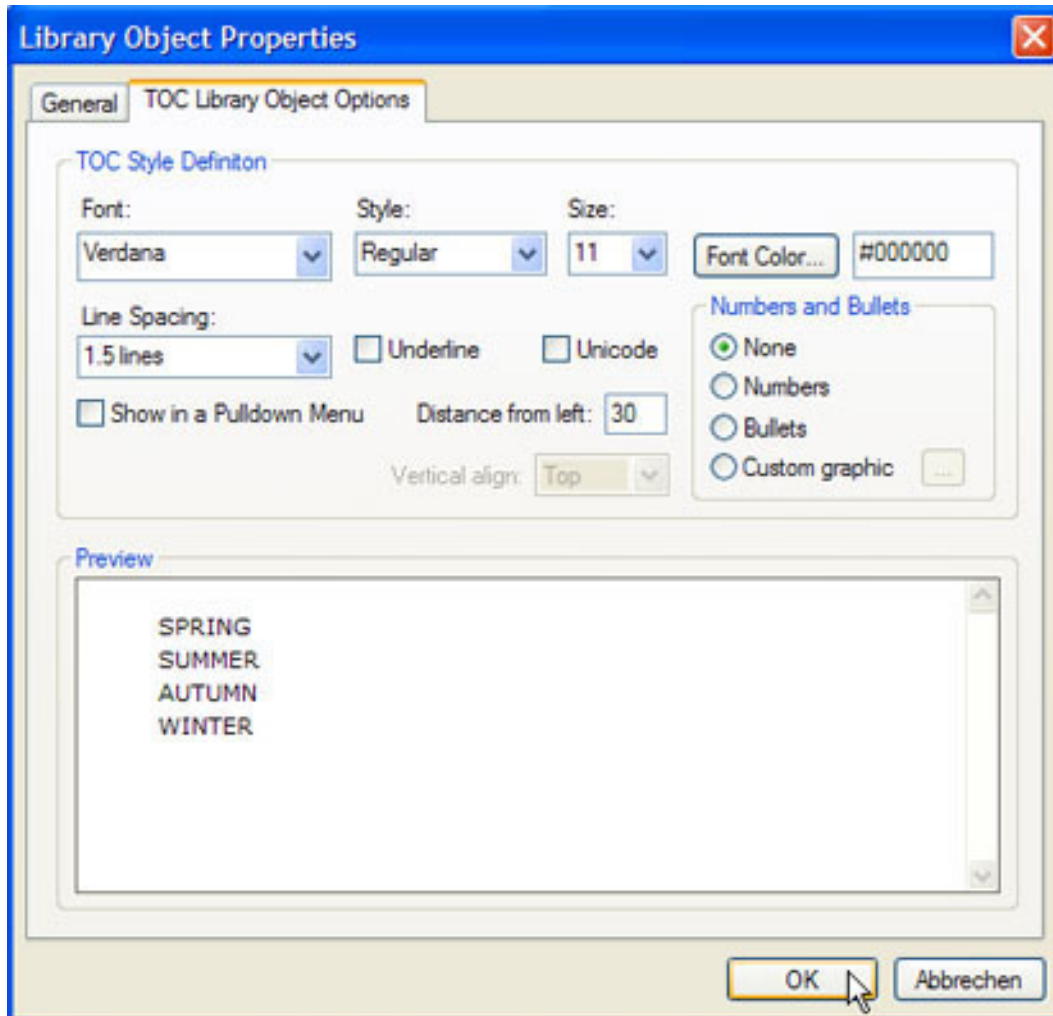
Library Object Properties

General | TOC Library Object Options

TOC Style Definiton

Font:
Verdana

Style:
Regular

Size:
11

Font Color...
#000000

Line Spacing:
1.5 lines

Underline

Unicode

Show in a Pulldown Menu

Distance from left: 30

Vertical align: Top

Numbers and Bullets
None
Numbers
Bullets
Custom graphic
...

Preview

SPRING
SUMMER
AUTUMN
WINTER

OK
Abbrechen